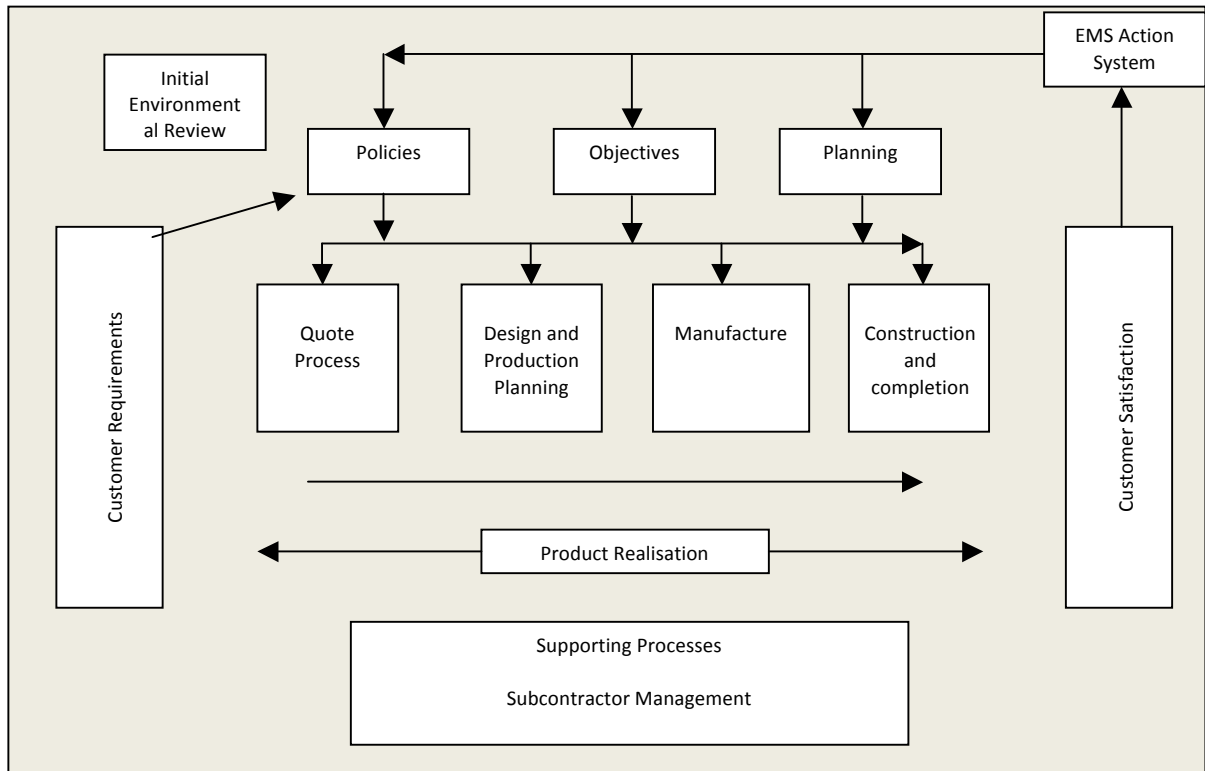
EMS Action System

Initial Environment al Review

Policies

Objectives

Planning

Customer Requirements

Quote Process

Design and Production Planning

Manufacture

Construction and completion

Customer Satisfaction

Product Realisation

Supporting Processes

Subcontractor Management